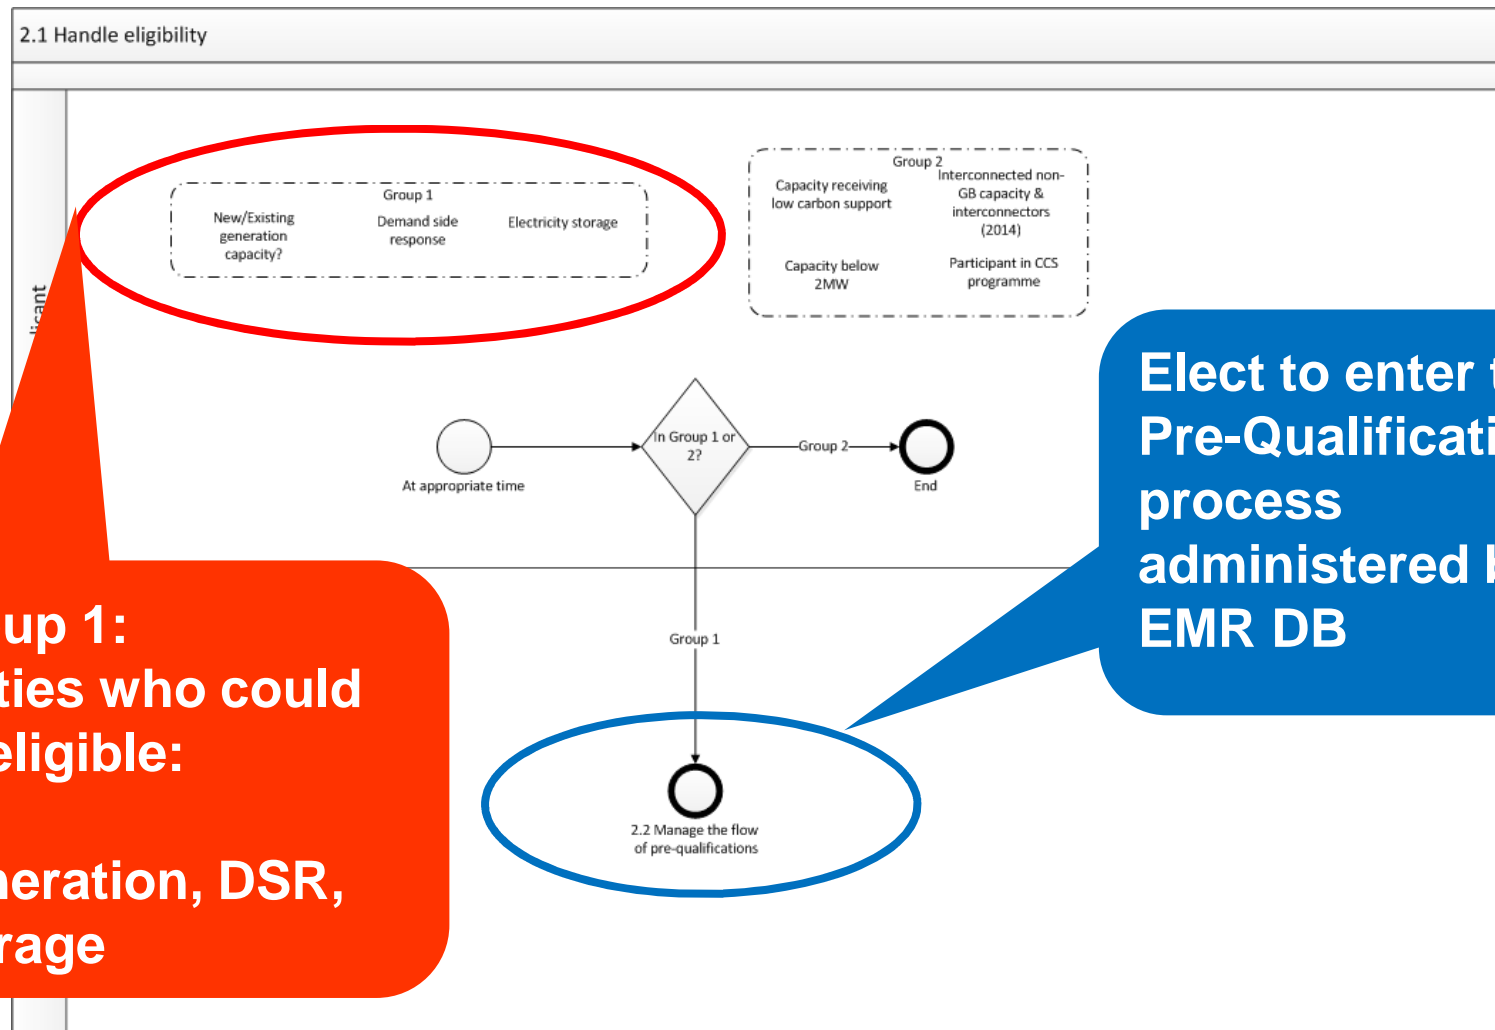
2.1 Handle eligibility

licant

Group 1
New/Existing generation capacity?
Demand side response
Electricity storage

Group 2
Capacity receiving low carbon support
Interconnected non-GB capacity & interconnectors (2014)
Capacity below 2MW
Participant in CCS programme

Elect to enter t
Pre-Qualificati
process
administered b
EMR DB

At appropriate time
In Group 1 or 2?
Group 2
End
Group 1
2.2 Manage the flow of pre-qualifications

up 1:
ties who could
eligible:

neration, DSR,
rage